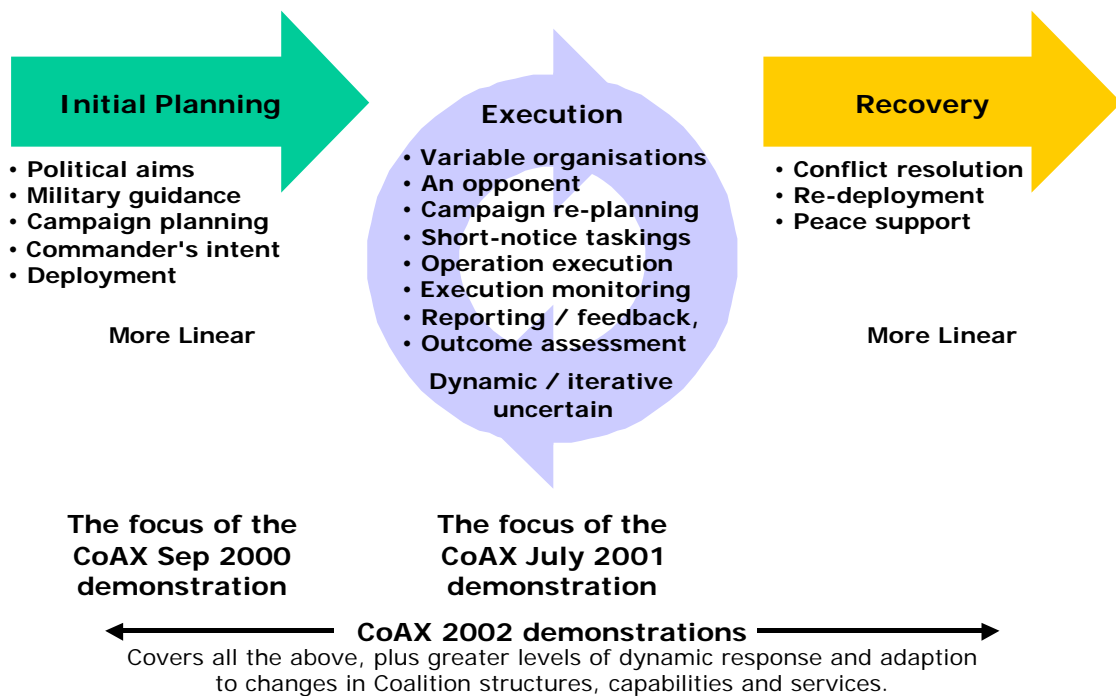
Initial Planning

• Political aims
• Military guidance
• Campaign planning
• Commander's intent
• Deployment

More Linear

Execution

• Variable organisations
• An opponent
• Campaign re-planning
• Short-notice taskings
• Operation execution
• Execution monitoring
• Reporting / feedback,
• Outcome assessment

Dynamic / iterative uncertain

Recovery

• Conflict resolution
• Re-deployment
• Peace support

More Linear

The focus of the CoAX Sep 2000 demonstration

The focus of the CoAX July 2001 demonstration

CoAX 2002 demonstrations

Covers all the above, plus greater levels of dynamic response and adaption to changes in Coalition structures, capabilities and services.